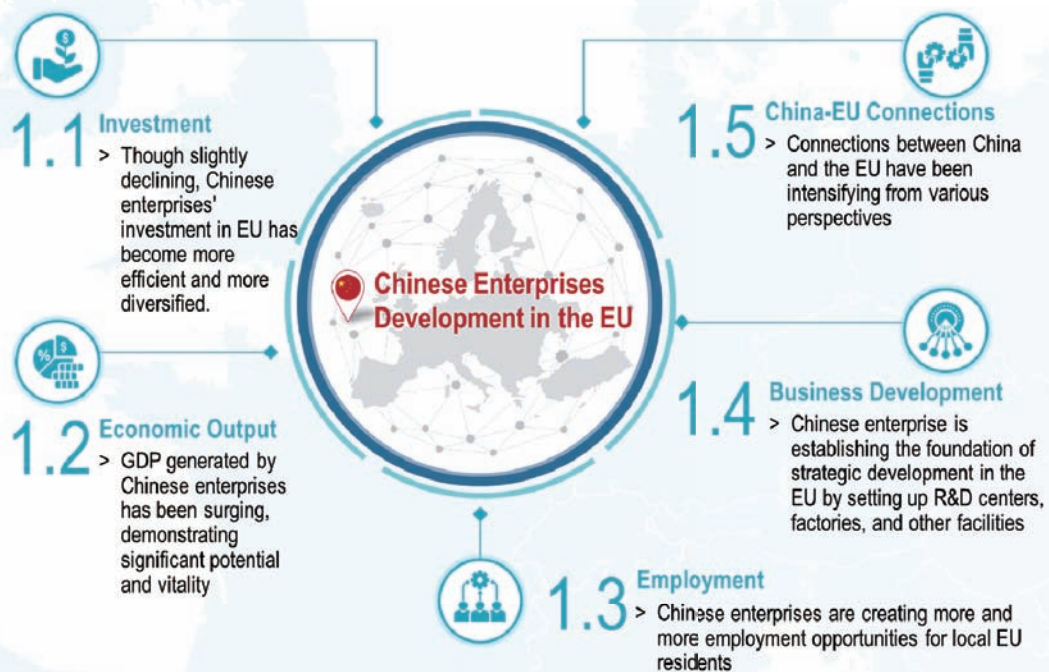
1.1 Investment

> Though slightly declining, Chinese enterprises' investment in EU has become more efficient and more diversified.

1.5 China-EU Connections

> Connections between China and the EU have been intensifying from various perspectives

Chinese Enterprises Development in the EU

1.2 Economic Output

> GDP generated by Chinese enterprises has been surging, demonstrating significant potential and vitality

1.4 Business Development

> Chinese enterprise is establishing the foundation of strategic development in the EU by setting up R&D centers, factories, and other facilities

1.3 Employment

> Chinese enterprises are creating more and more employment opportunities for local EU residents